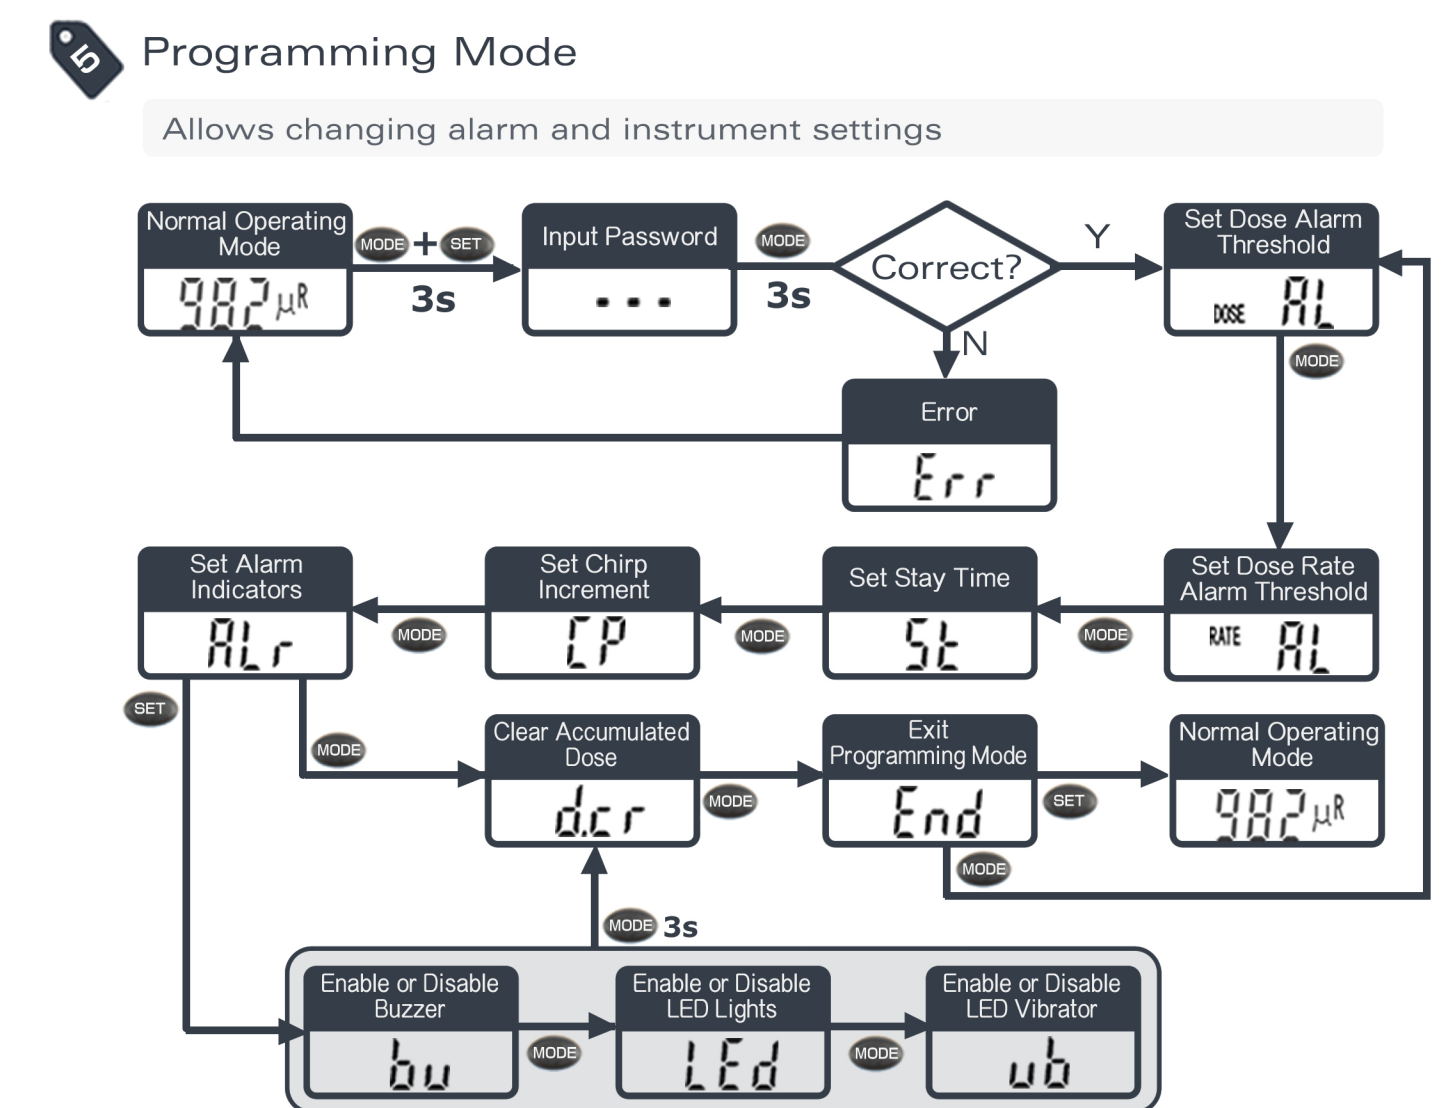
5

Programming Mode

Allows changing alarm and instrument settings

Normal Operating Mode
982 μR

MODE + SET
3s

Input Password
- - -

MODE
3s

Correct?

Y

N

Set Dose Alarm Threshold
DOSE AL

MODE

Error
Err

Set Dose Rate Alarm Threshold
RATE AL

MODE

Set Stay Time
St

MODE

Set Chirp Increment
CP

MODE

Set Alarm Indicators
ALr

SET

MODE

Clear Accumulated Dose
dcr

MODE

Exit Programming Mode
End

SET

Normal Operating Mode
982 μR

MODE

MODE 3s

Enable or Disable Buzzer
bu

MODE

Enable or Disable LED Lights
LEd

MODE

Enable or Disable LED Vibrator
ub